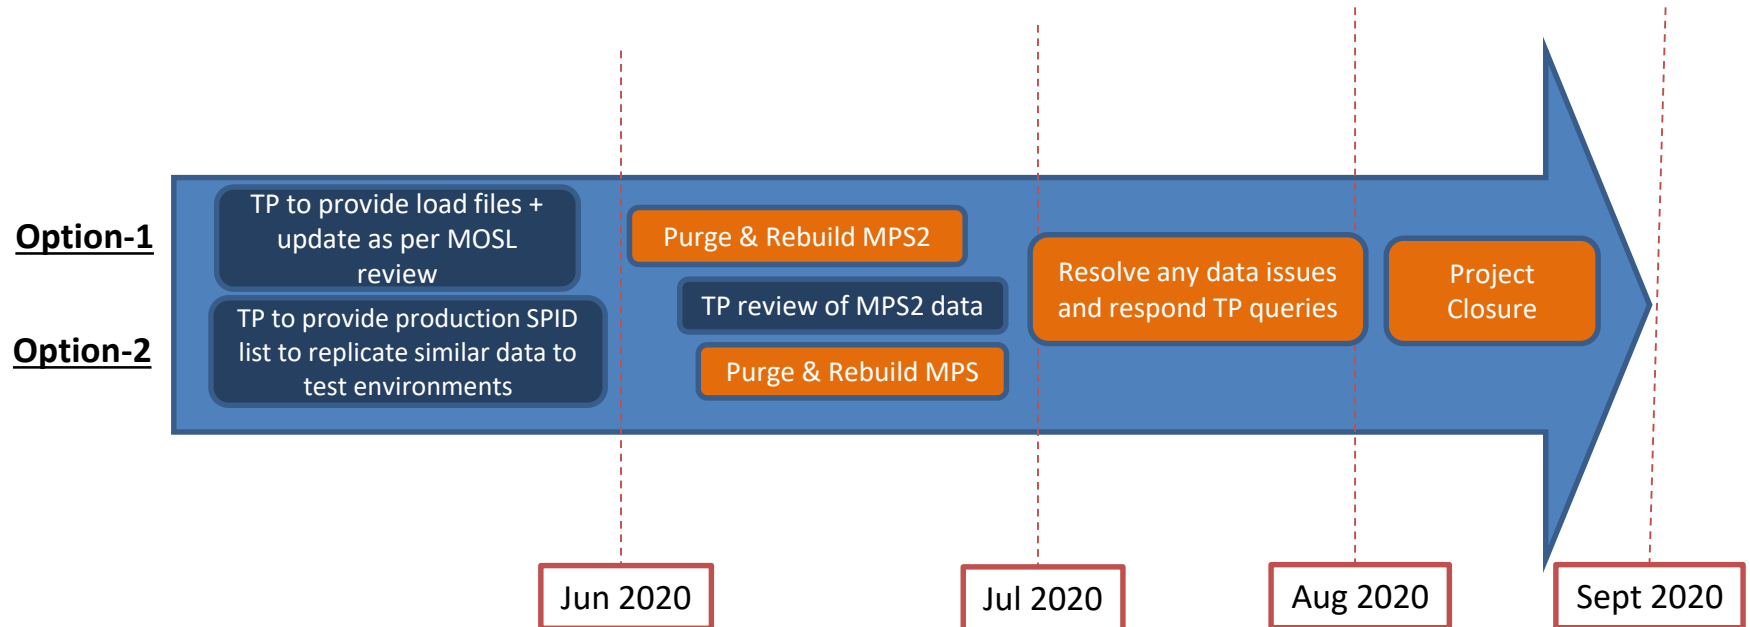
Option-1

Option-2

TP to provide load files + update as per MOSL review

TP to provide production SPID list to replicate similar data to test environments

Purge & Rebuild MPS2

TP review of MPS2 data

Purge & Rebuild MPS

Resolve any data issues and respond TP queries

Project Closure

Jun 2020

Jul 2020

Aug 2020

Sept 2020